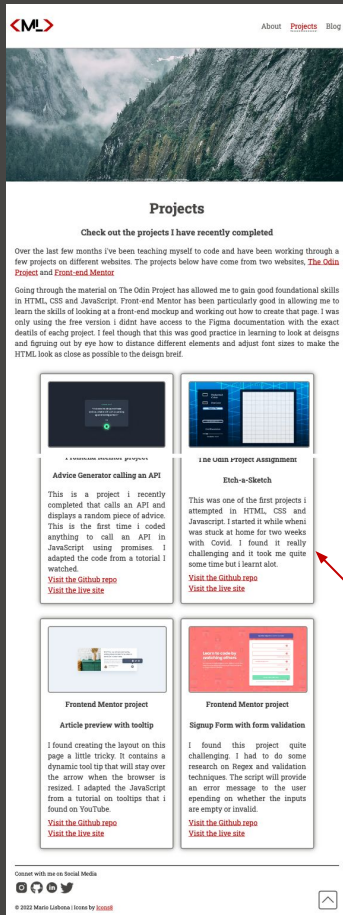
<ML>

About Projects Blog

Projects

Check out the projects I have recently completed

Over the last few months i've been teaching myself to code and have been working through a few projects on different websites. The projects below have come from two websites, The Odin Project and Front-end Mentor

Going through the material on The Odin Project has allowed me to gain good foundational skills in HTML, CSS and JavaScript. Front-end Mentor has been particularly good in allowing me to learn the skills of looking at a front-end mockup and working out how to create that page. I was only using the free version i didnt have access to the Figma documentation with the exact deatils of eachg project. I feel though that this was good practice in learning to look at deisgns and figruing out by eye how to distance different elements and adjust font sizes to make the HTML look as close as possible to the deisgn breif.

Frontend Mentor project

Advice Generator calling an API

This is a project i recently completed that calls an API and displays a random piece of advice. This is the first time i coded anything to call an API in JavaScript using promises. I adapted the code from a totorial I watched.

Visit the Github repo
Visit the live site

The Odin Project Assignment

Etch-a-Sketch

This was one of the first projects i attempted in HTML, CSS and Javascript. I started it while wheni was stuck at home for two weeks with Covid. I found it really challenging and it took me quite some time but i learnt alot.

Visit the Github repo
Visit the live site

Frontend Mentor project

Article preview with tooltip

I found creating the layout on this page a little tricky. It contains a dynamic tool tip that will stay over the arrow when the browser is resized. I adapted the JavaScript from a tutorial on tooltips that i found on YouTube.

Visit the Github repo
Visit the live site

Frontend Mentor project

Signup Form with form validation

I found this project quite challenging. I had to do some research on Regex and validation techniques. The script will provide an error message to the user epending on whether the inputs are empty or invalid.

Visit the Github repo
Visit the live site

Connet with me on Social Media

© 2022 Mario Lisbona | Icons by Icons8